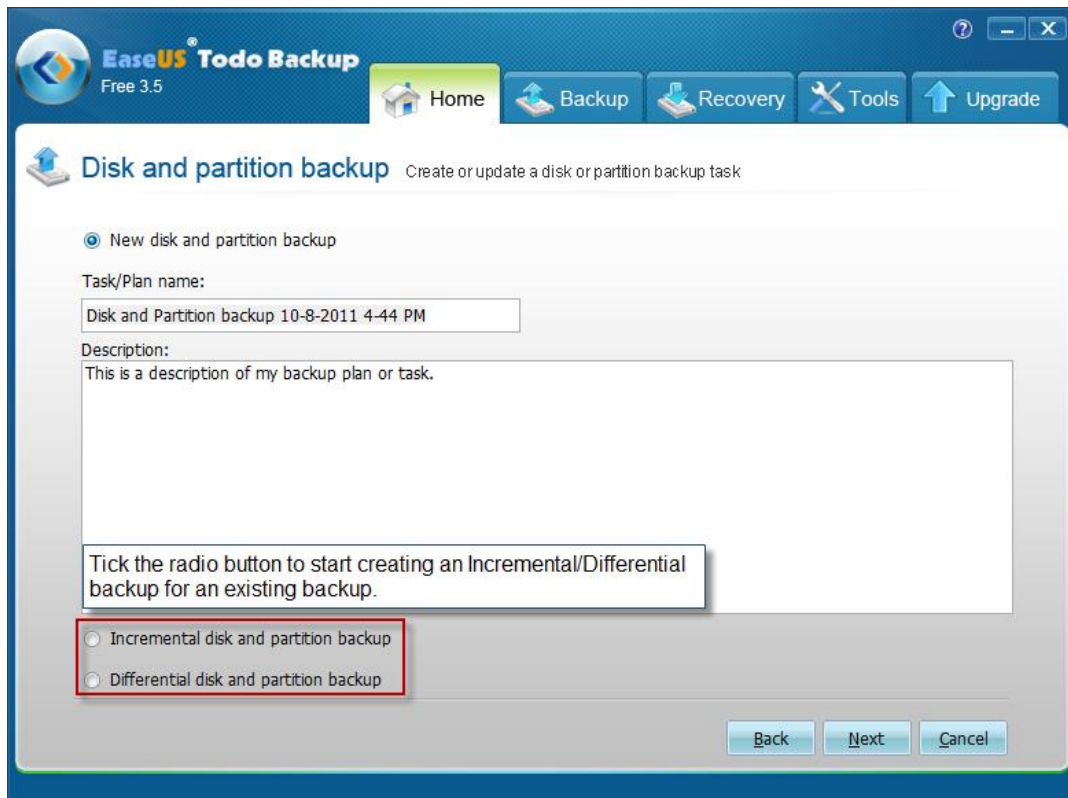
EaseUS® Todo Backup
Free 3.5

Home
Backup
Recovery
Tools
Upgrade

Disk and partition backup Create or update a disk or partition backup task

New disk and partition backup

Task/Plan name:

Disk and Partition backup 10-8-2011 4-44 PM

Description:

This is a description of my backup plan or task.

Tick the radio button to start creating an Incremental/Differential backup for an existing backup.

Incremental disk and partition backup

Differential disk and partition backup

Back
Next
Cancel